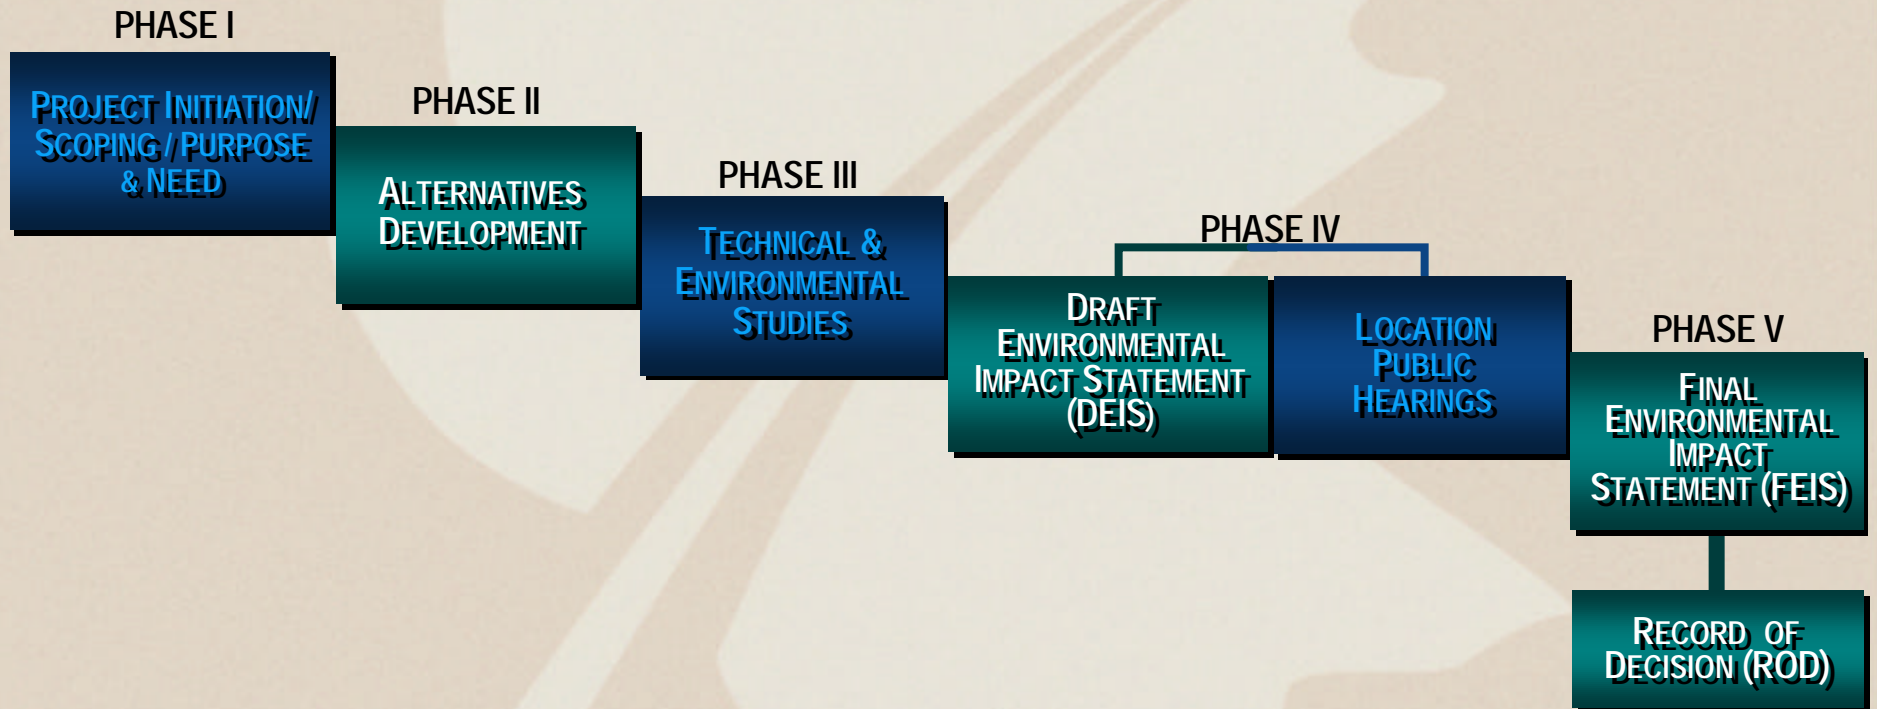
PHASE I

Project Initiation/ Scoping / Purpose & Need

PHASE II

Alternatives Development

PHASE III

Technical & Environmental Studies

PHASE IV

Draft Environmental Impact Statement (DEIS)

Location Public Hearings

PHASE V

Final Environmental Impact Statement (FEIS)

Record of Decision (ROD)